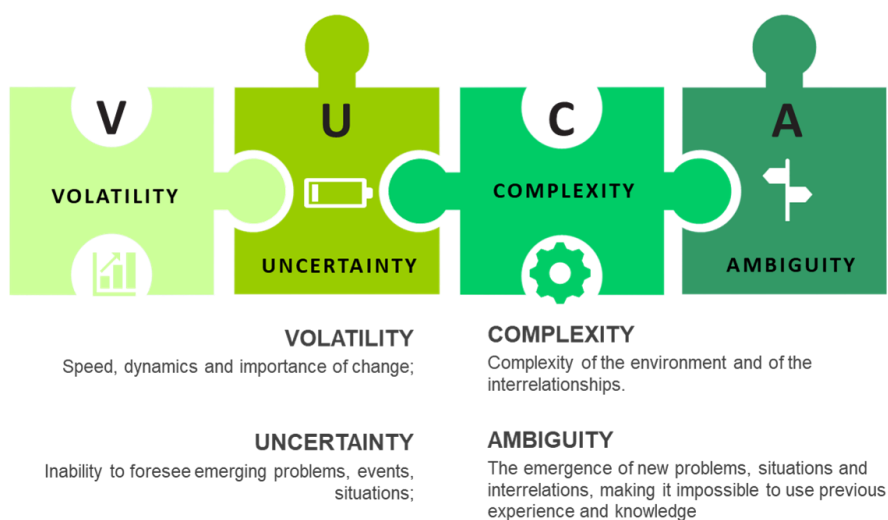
V
VOLATILITY

U
UNCERTAINTY

C
COMPLEXITY

A
AMBIGUITY

VOLATILITY
Speed, dynamics and importance of change;

UNCERTAINTY
Inability to foresee emerging problems, events, situations;

COMPLEXITY
Complexity of the environment and of the interrelationships.

AMBIGUITY
The emergence of new problems, situations and interrelations, making it impossible to use previous experience and knowledge